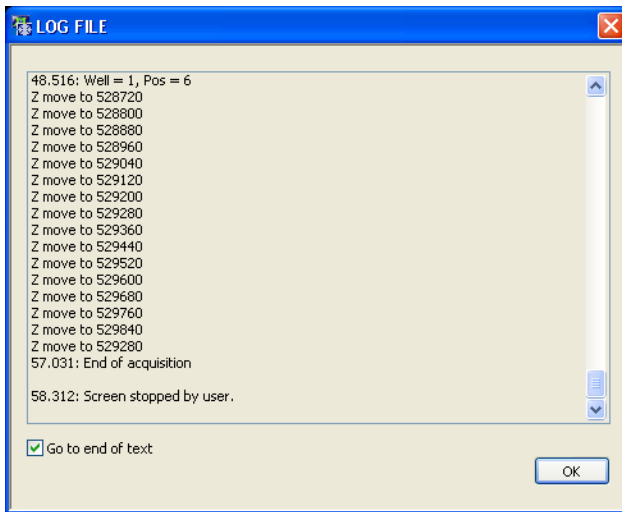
LOG FILE

48.516: Well = 1, Pos = 6
Z move to 528720
Z move to 528800
Z move to 528880
Z move to 528960
Z move to 529040
Z move to 529120
Z move to 529200
Z move to 529280
Z move to 529360
Z move to 529440
Z move to 529520
Z move to 529600
Z move to 529680
Z move to 529760
Z move to 529840
Z move to 529280
57.031: End of acquisition

58.312: Screen stopped by user.

Go to end of text

OK